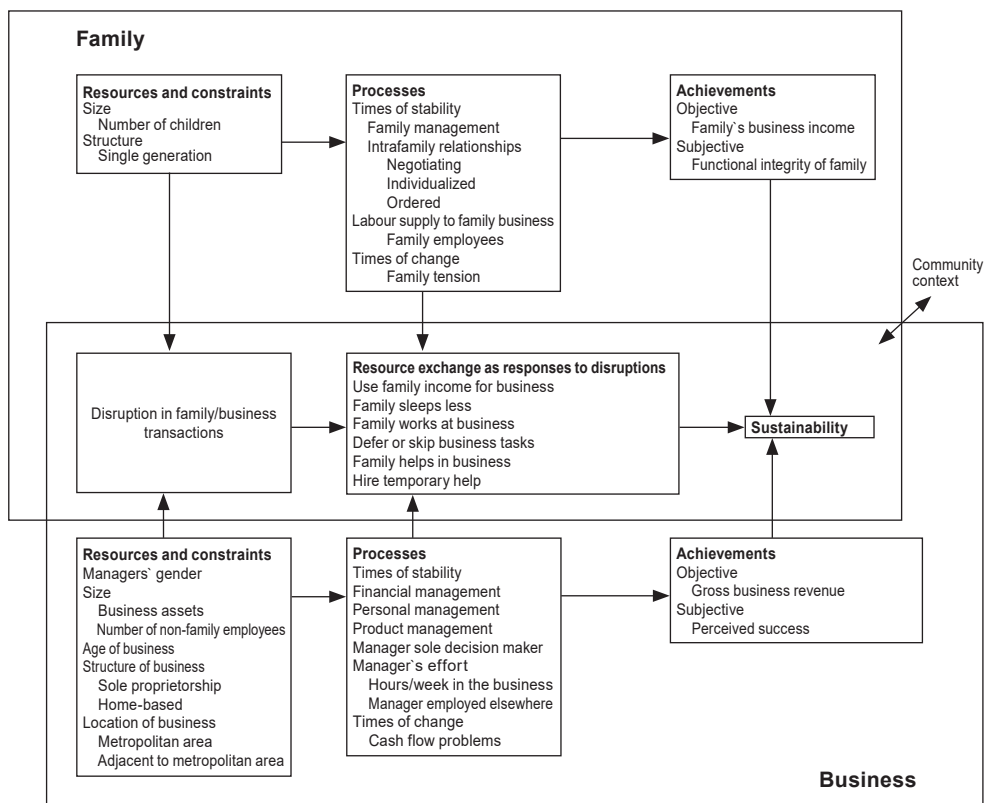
Family

Resources and constraints
Size
Number of children
Structure
Single generation

Processes
Times of stability
Family management
Intrafamily relationships
Negotiating
Individualized
Ordered
Labour supply to family business
Family employees
Times of change
Family tension

Achievements
Objective
Family`s business income
Subjective
Functional integrity of family

Community context

Disruption in family/business transactions

Resource exchange as responses to disruptions
Use family income for business
Family sleeps less
Family works at business
Defer or skip business tasks
Family helps in business
Hire temporary help

Sustainability

Resources and constraints
Managers` gender
Size
Business assets
Number of non-family employees
Age of business
Structure of business
Sole proprietorship
Home-based
Location of business
Metropolitan area
Adjacent to metropolitan area

Processes
Times of stability
Financial management
Personal management
Product management
Manager sole decision maker
Manager`s effort
Hours/week in the business
Manager employed elsewhere
Times of change
Cash flow problems

Achievements
Objective
Gross business revenue
Subjective
Perceived success

Business